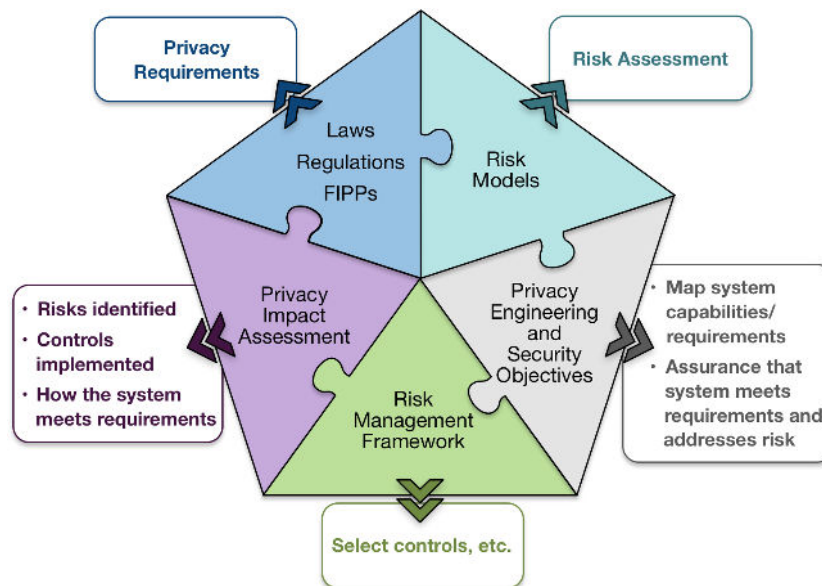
Privacy Requirements

Risk Assessment

Laws
Regulations
FIPPs

Risk Models

• Risks identified
• Controls implemented
• How the system meets requirements

Privacy Impact Assessment

Privacy Engineering and Security Objectives

• Map system capabilities/ requirements
• Assurance that system meets requirements and addresses risk

Risk Management Framework

Select controls, etc.